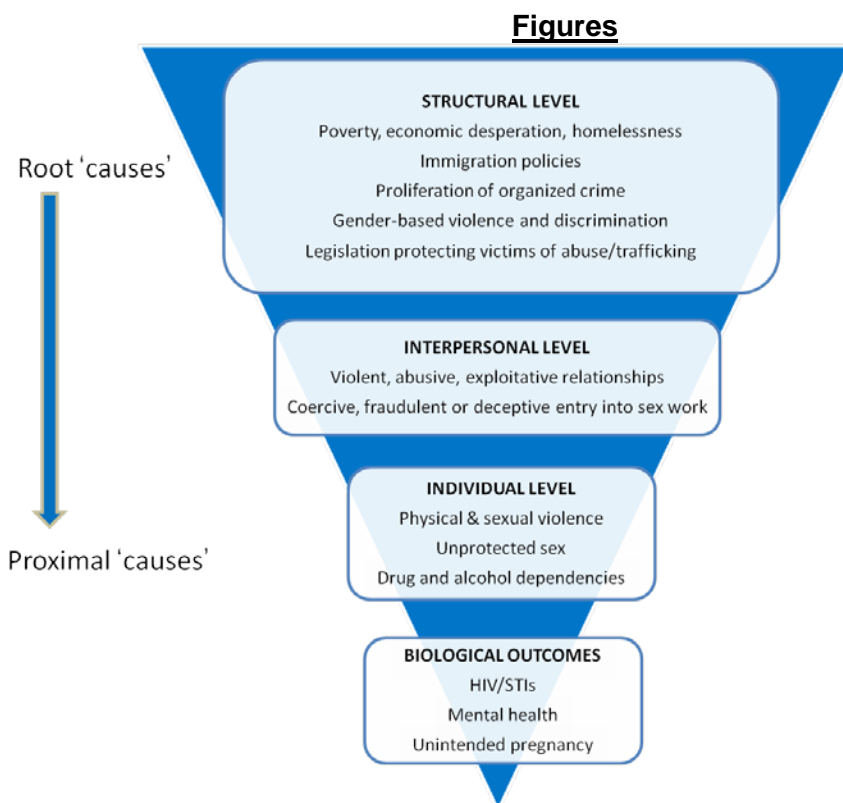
Figures

Root 'causes'

Proximal 'causes'

STRUCTURAL LEVEL
Poverty, economic desperation, homelessness
Immigration policies
Proliferation of organized crime
Gender-based violence and discrimination
Legislation protecting victims of abuse/trafficking

INTERPERSONAL LEVEL
Violent, abusive, exploitative relationships
Coercive, fraudulent or deceptive entry into sex work

INDIVIDUAL LEVEL
Physical & sexual violence
Unprotected sex
Drug and alcohol dependencies

BIOLOGICAL OUTCOMES
HIV/STIs
Mental health
Unintended pregnancy